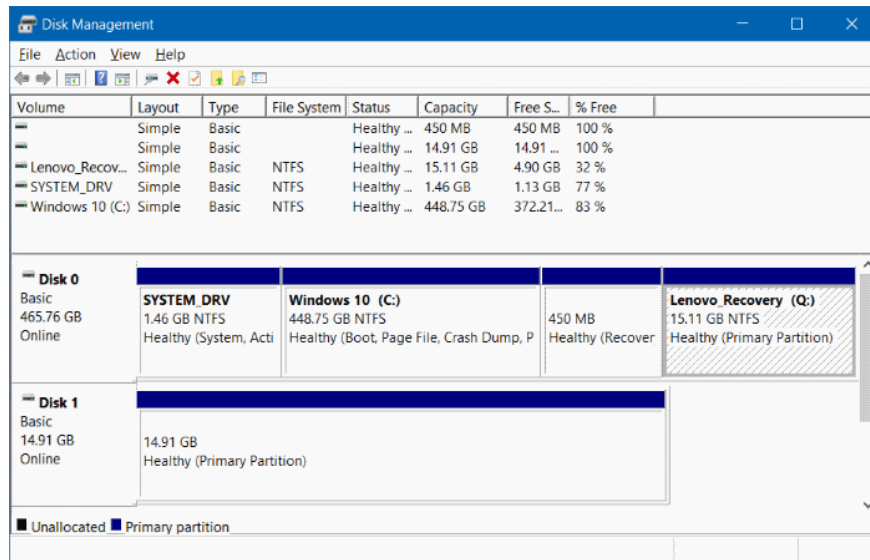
Disk Management

File Action View Help

| Volume | Layout | Type | File System | Status | Capacity | Free S... | % Free |
|---|---|---|---|---|---|---|---|
| | Simple | Basic | | Healthy ... | 450 MB | 450 MB | 100 % |
| | Simple | Basic | | Healthy ... | 14.91 GB | 14.91 ... | 100 % |
| Lenovo_Recov... | Simple | Basic | NTFS | Healthy ... | 15.11 GB | 4.90 GB | 32 % |
| SYSTEM_DRV | Simple | Basic | NTFS | Healthy ... | 1.46 GB | 1.13 GB | 77 % |
| Windows 10 (C:) | Simple | Basic | NTFS | Healthy ... | 448.75 GB | 372.21... | 83 % |

Disk 0
Basic
465.76 GB
Online

SYSTEM_DRV
1.46 GB NTFS
Healthy (System, Acti

Windows 10 (C:)
448.75 GB NTFS
Healthy (Boot, Page File, Crash Dump, P

450 MB
Healthy (Recover

Lenovo_Recovery (Q:)
15.11 GB NTFS
Healthy (Primary Partition)

Disk 1
Basic
14.91 GB
Online

14.91 GB
Healthy (Primary Partition)

Unallocated Primary partition